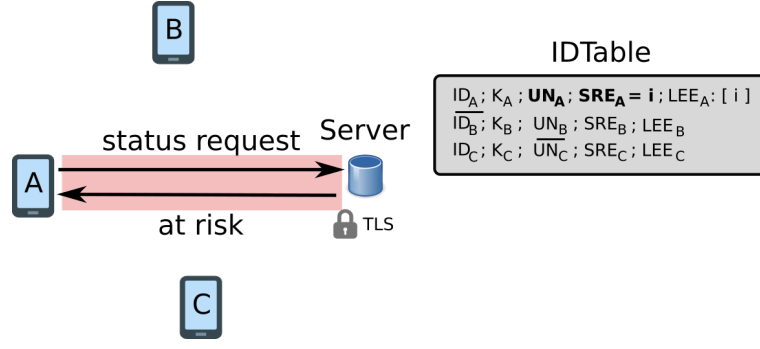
B

IDTable

$ID_A$ ; $K_A$ ; $\mathbf{UN_A}$ ; $\mathbf{SRE_A = i}$ ; $LEE_A$: [ i ]
$\overline{ID_B}$; $K_B$ ; $UN_B$ ; $SRE_B$ ; $LEE_B$
$ID_C$; $K_C$ ; $\overline{UN_C}$ ; $SRE_C$ ; $LEE_C$

status request

Server

A

at risk

TLS

C